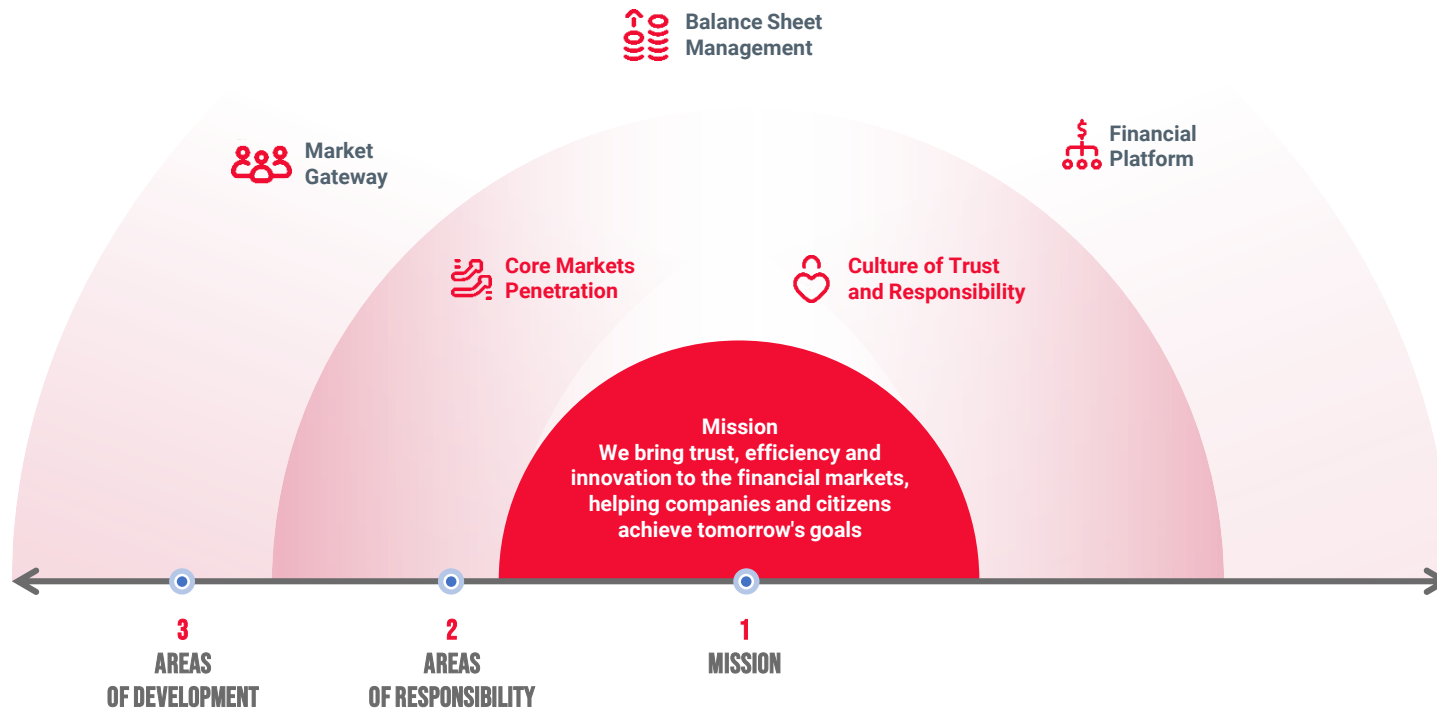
Balance Sheet Management

Market Gateway

Financial Platform

Core Markets Penetration

Culture of Trust and Responsibility

Mission
We bring trust, efficiency and innovation to the financial markets, helping companies and citizens achieve tomorrow's goals

3
AREAS
OF DEVELOPMENT

2
AREAS
OF RESPONSIBILITY

1
MISSION